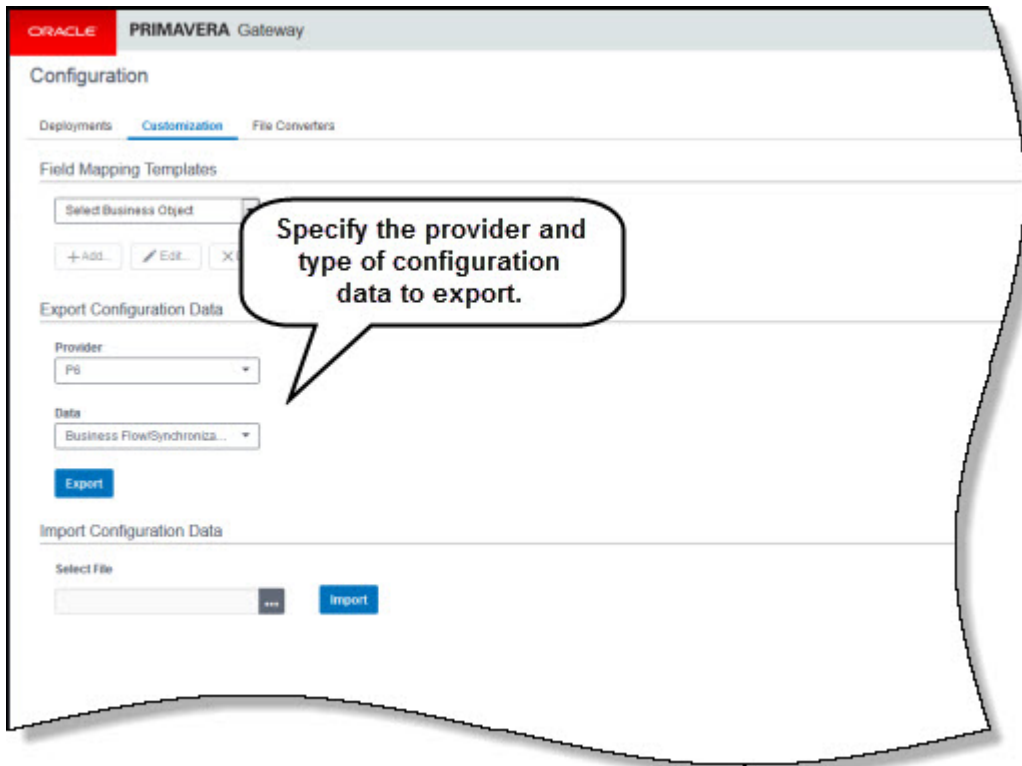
ORACLE PRIMAVERA Gateway

Configuration

Deployments Customization File Converters

Field Mapping Templates

Select Business Object

+ Add... Edit... X

Specify the provider and type of configuration data to export.

Export Configuration Data

Provider

P6

Data

Business Flow/Synchroniza...

Export

Import Configuration Data

Select File

...

Import